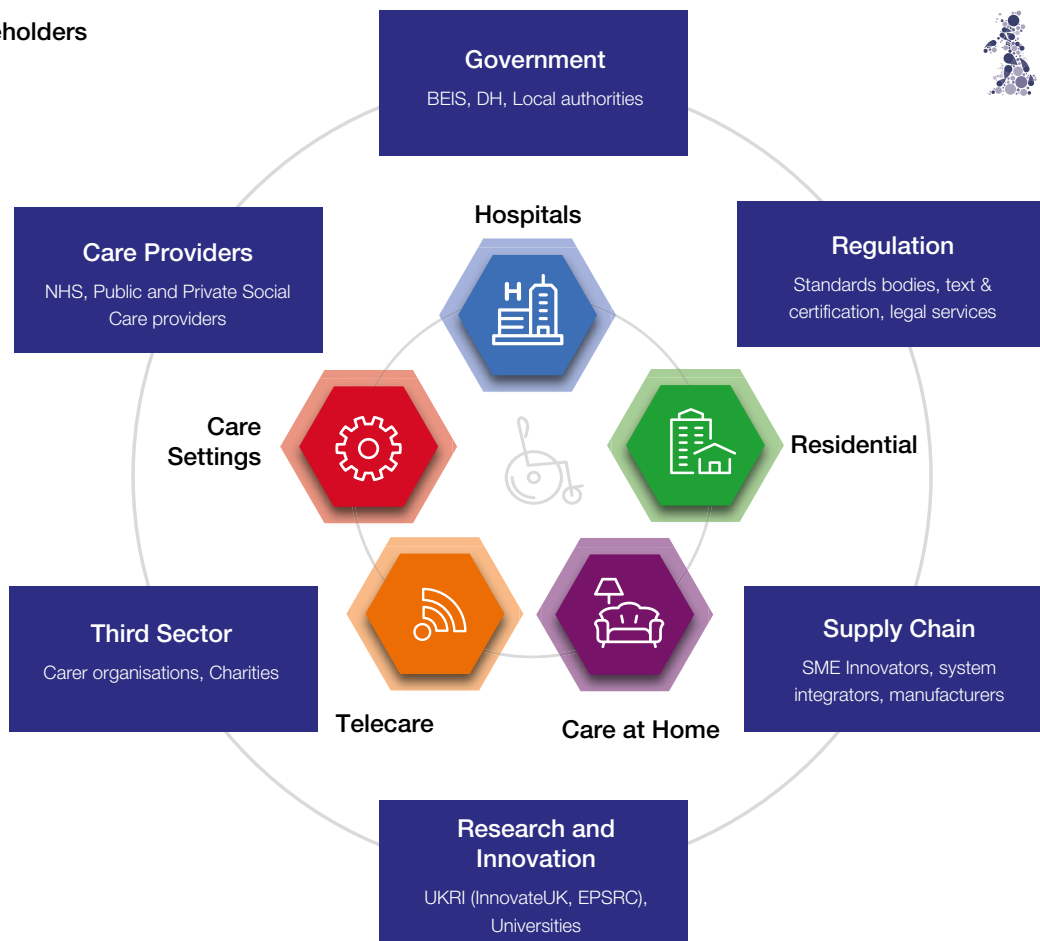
eholders

Government
BEIS, DH, Local authorities

Care Providers
NHS, Public and Private Social Care providers

Regulation
Standards bodies, text & certification, legal services

Hospitals

Care Settings

Residential

Telecare

Care at Home

Third Sector
Carer organisations, Charities

Supply Chain
SME Innovators, system integrators, manufacturers

Research and Innovation
UKRI (InnovateUK, EPSRC), Universities